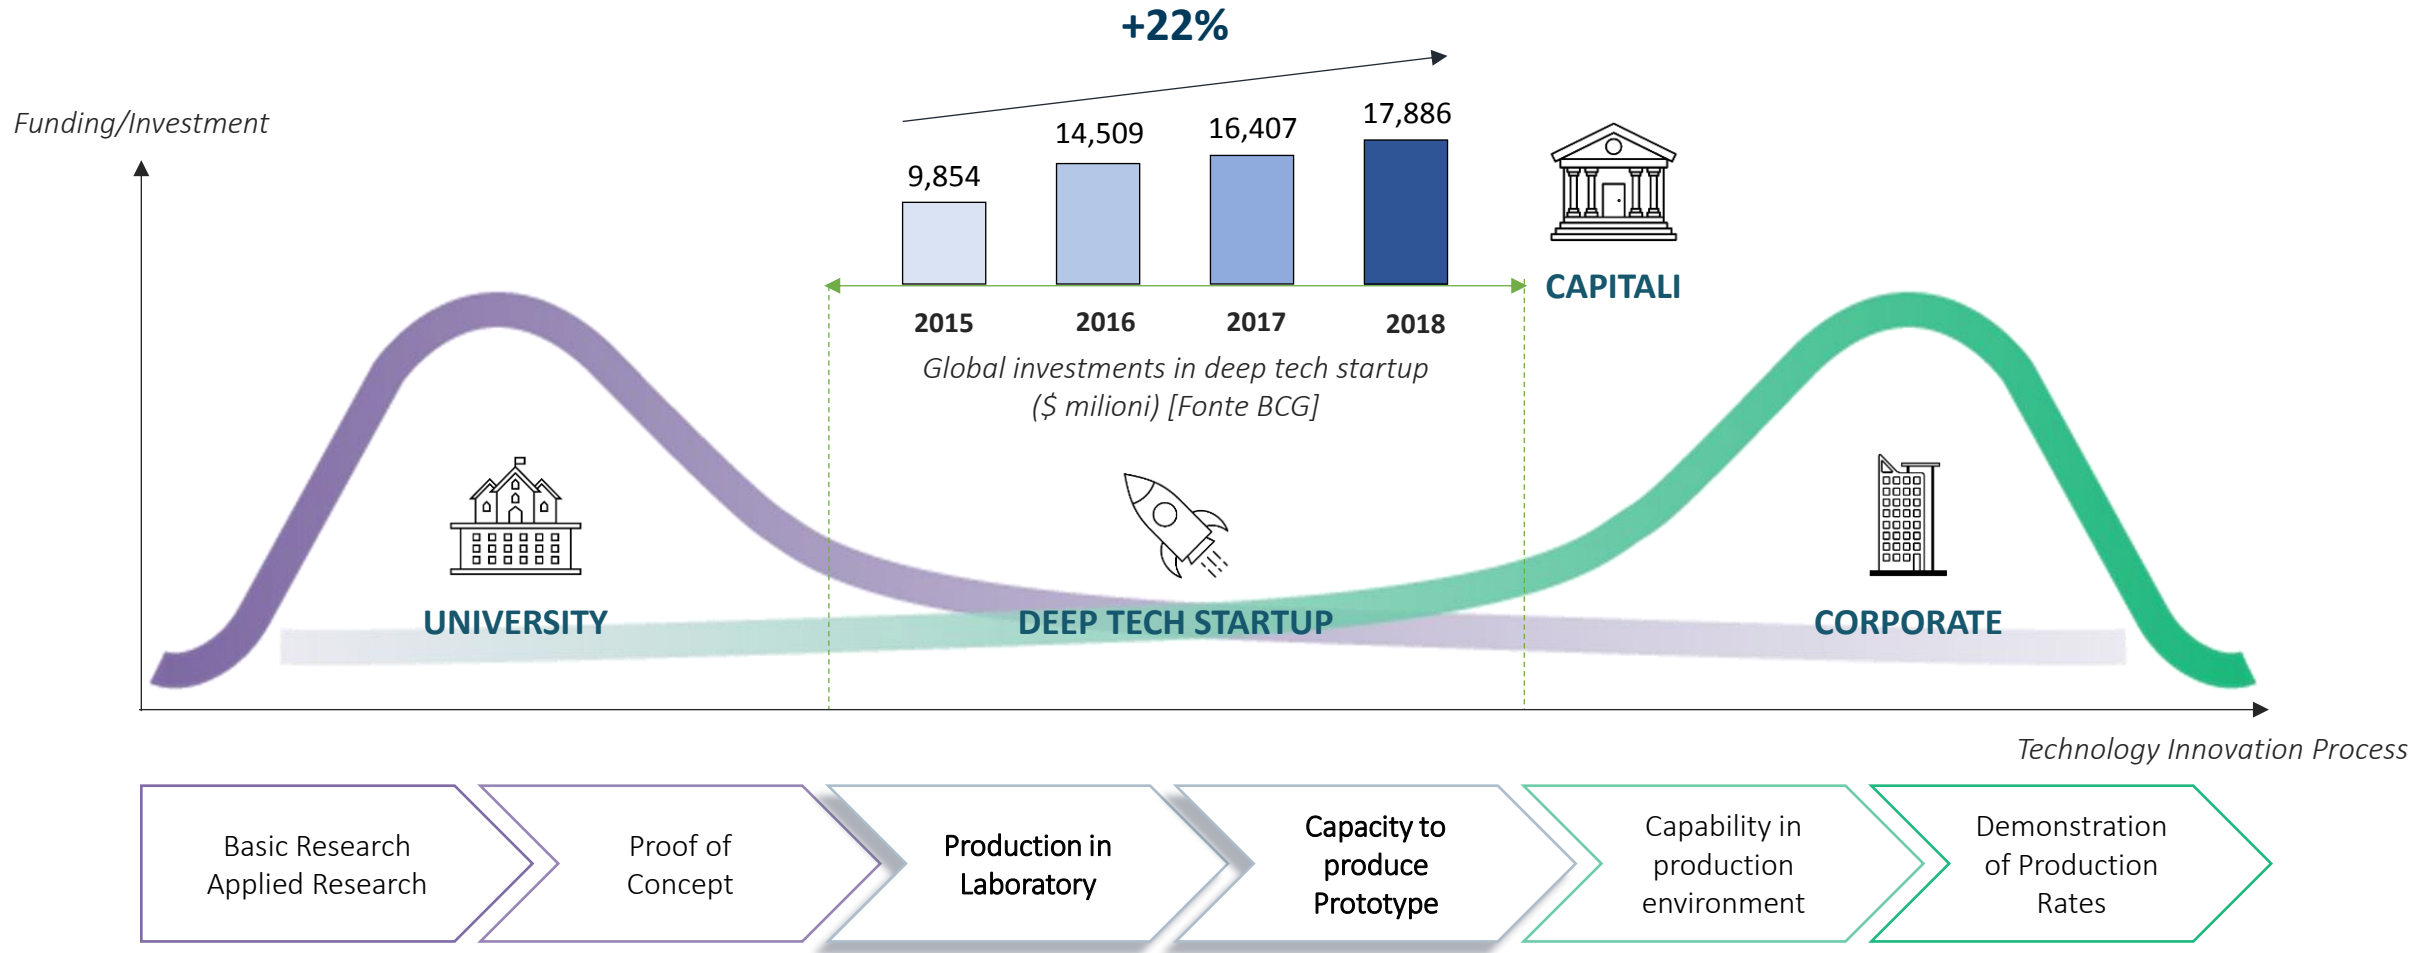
+22%

Funding/Investment

9,854
14,509
16,407
17,886

2015
2016
2017
2018

CAPITALI

Global investments in deep tech startup ($ milioni) [Fonte BCG]

UNIVERSITY

DEEP TECH STARTUP

CORPORATE

Technology Innovation Process

Basic Research Applied Research

Proof of Concept

Production in Laboratory

Capacity to produce Prototype

Capability in production environment

Demonstration of Production Rates